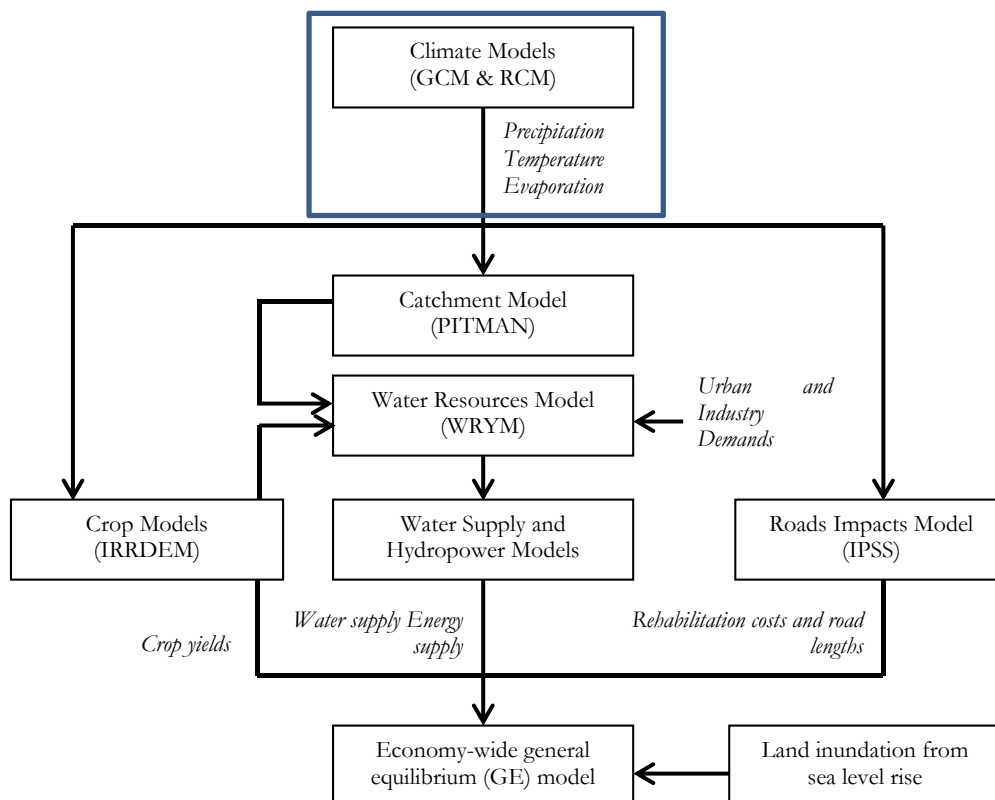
Climate Models (GCM & RCM)

Precipitation Temperature Evaporation

Catchment Model (PITMAN)

Water Resources Model (WRYM)

Urban and Industry Demands

Crop Models (IRRDEM)

Water Supply and Hydropower Models

Roads Impacts Model (IPSS)

Crop yields

Water supply Energy supply

Rehabilitation costs and road lengths

Economy-wide general equilibrium (GE) model

Land inundation from sea level rise